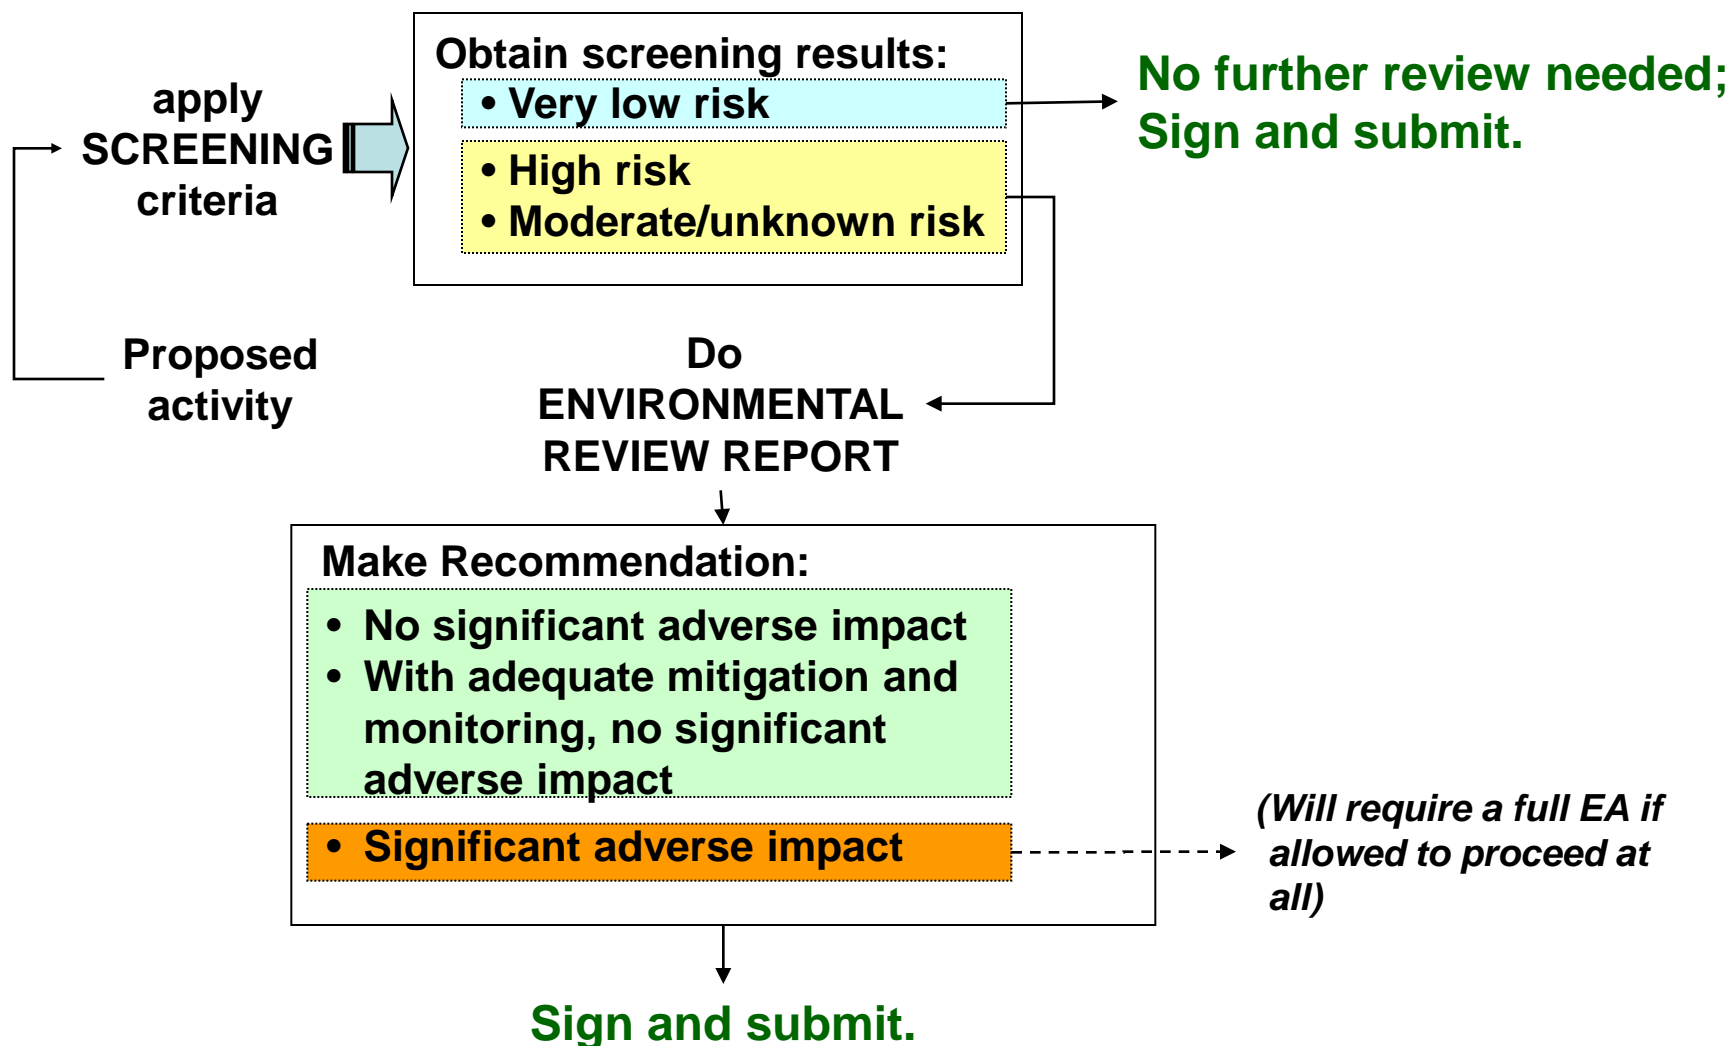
apply SCREENING criteria

Obtain screening results:
• Very low risk
• High risk
• Moderate/unknown risk

No further review needed; Sign and submit.

Proposed activity

Do ENVIRONMENTAL REVIEW REPORT

Make Recommendation:
• No significant adverse impact
• With adequate mitigation and monitoring, no significant adverse impact
• Significant adverse impact

(Will require a full EA if allowed to proceed at all)

Sign and submit.